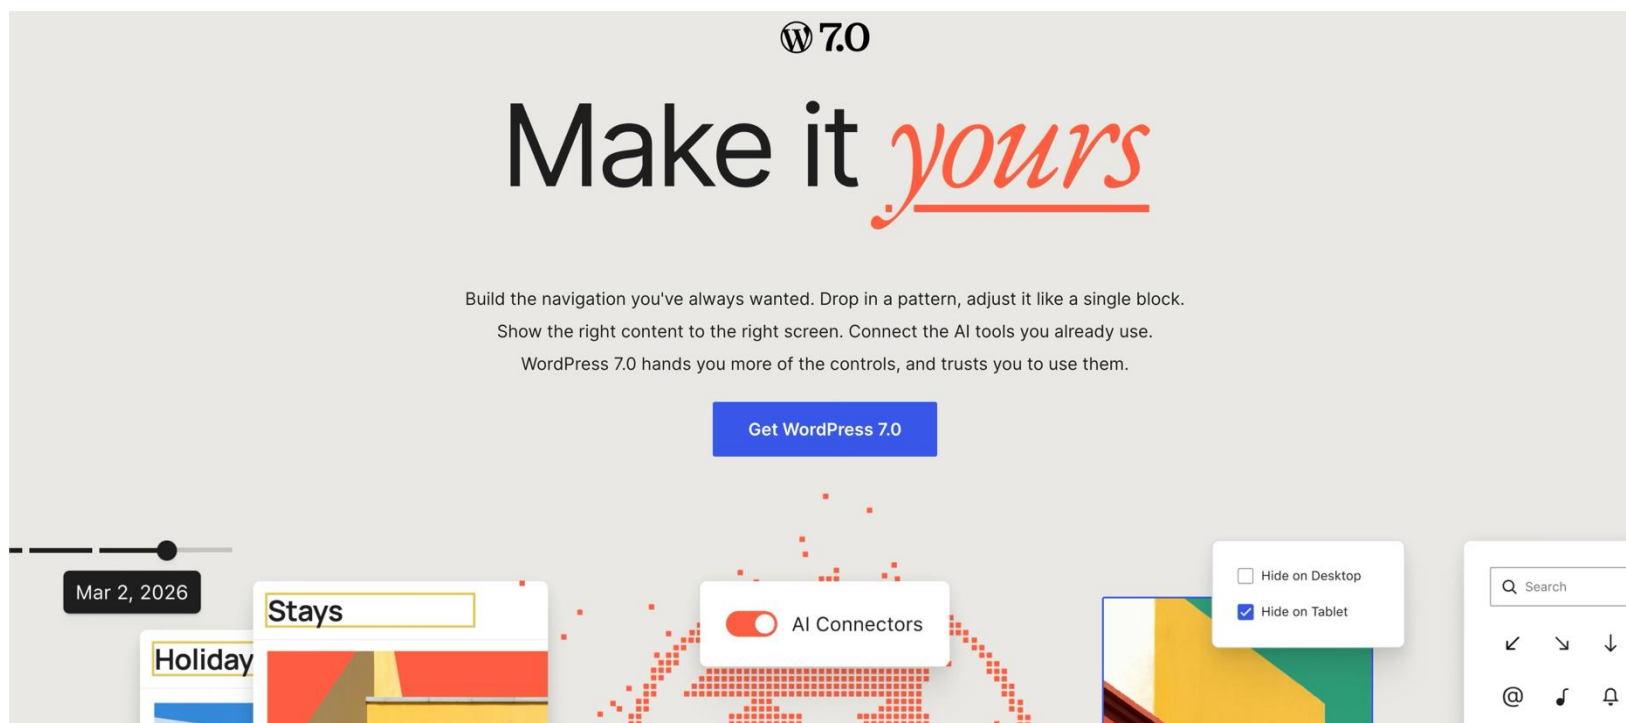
7.0

Make it yours

Build the navigation you've always wanted. Drop in a pattern, adjust it like a single block. Show the right content to the right screen. Connect the AI tools you already use. WordPress 7.0 hands you more of the controls, and trusts you to use them.

Get WordPress 7.0

Mar 2, 2026

Stays

Holiday

AI Connectors

Hide on Desktop

Hide on Tablet

Search